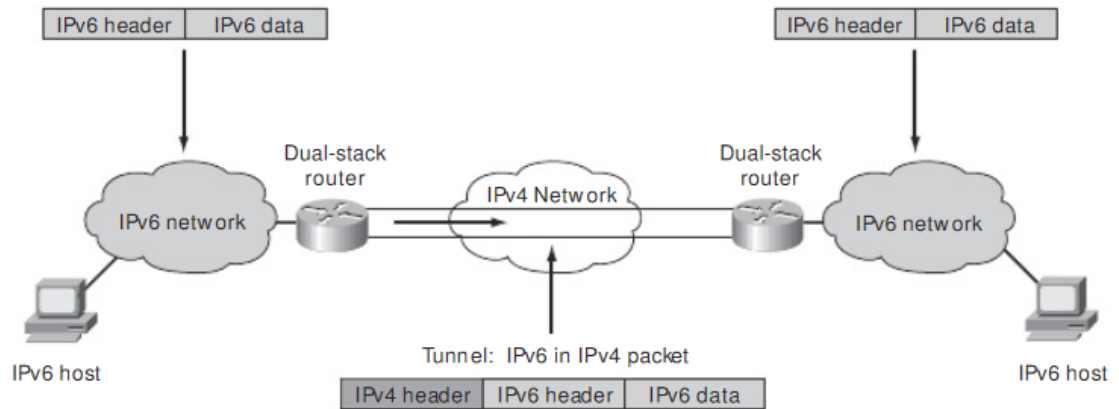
| IPv6 header | IPv6 data |
|---|---|

| IPv6 header | IPv6 data |
|---|---|

Dual-stack router

IPv4 Network

Dual-stack router

IPv6 network

IPv6 network

IPv6 host

Tunnel: IPv6 in IPv4 packet

IPv6 host

| IPv4 header | IPv6 header | IPv6 data |
|---|---|---|